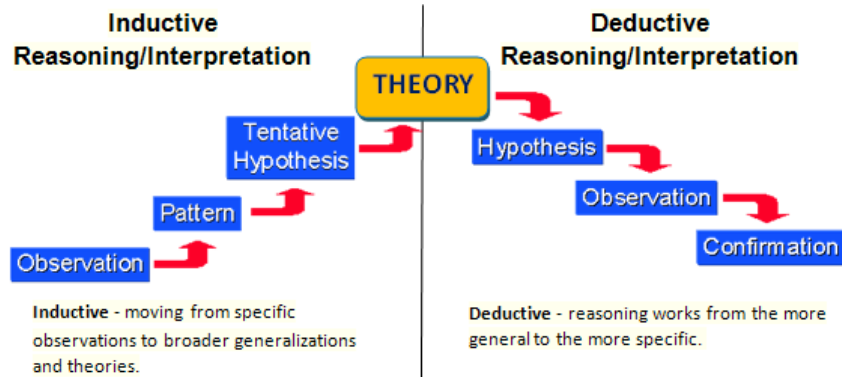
Inductive Reasoning/Interpretation

THEORY

Deductive Reasoning/Interpretation

Tentative Hypothesis

Pattern

Observation

Hypothesis

Observation

Confirmation

**Inductive** - moving from specific observations to broader generalizations and theories.

**Deductive** - reasoning works from the more general to the more specific.